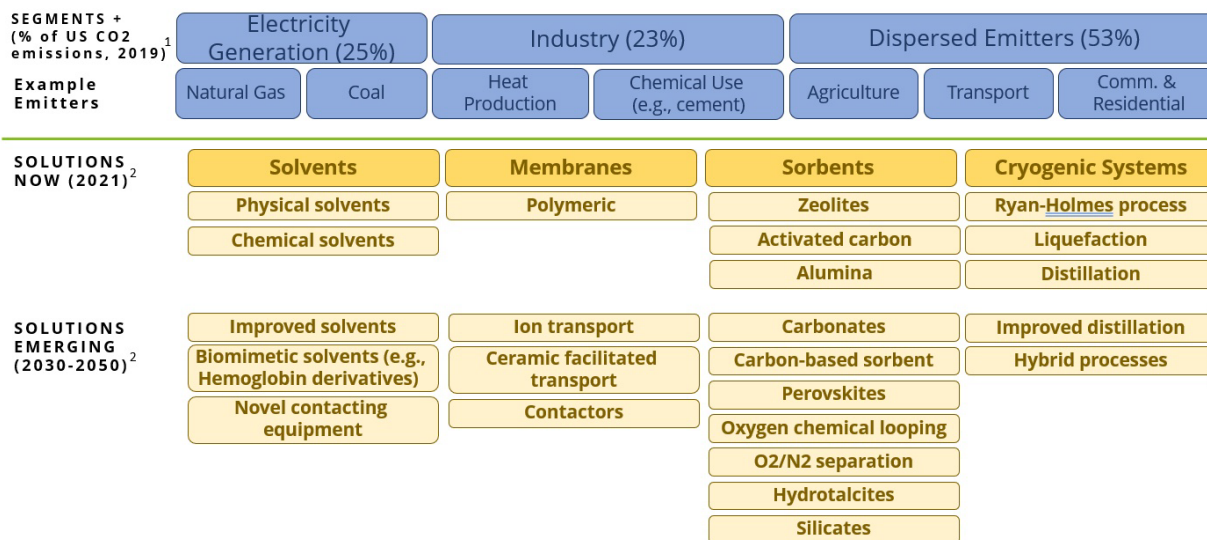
SEGMENTS + (% of US CO2 emissions, 2019)$^1$

Electricity Generation (25%)

Industry (23%)

Dispersed Emitters (53%)

Example Emitters

Natural Gas

Coal

Heat Production

Chemical Use (e.g., cement)

Agriculture

Transport

Comm. & Residential

SOLUTIONS NOW (2021)$^2$

Solvents

Physical solvents

Chemical solvents

Membranes

Polymeric

Sorbents

Zeolites

Activated carbon

Alumina

Cryogenic Systems

Ryan-Holmes process

Liquefaction

Distillation

SOLUTIONS EMERGING (2030-2050)$^2$

Improved solvents

Biomimetic solvents (e.g., Hemoglobin derivatives)

Novel contacting equipment

Ion transport

Ceramic facilitated transport

Contactors

Carbonates

Carbon-based sorbent

Perovskites

Oxygen chemical looping

O2/N2 separation

Hydrotalcites

Silicates

Improved distillation

Hybrid processes